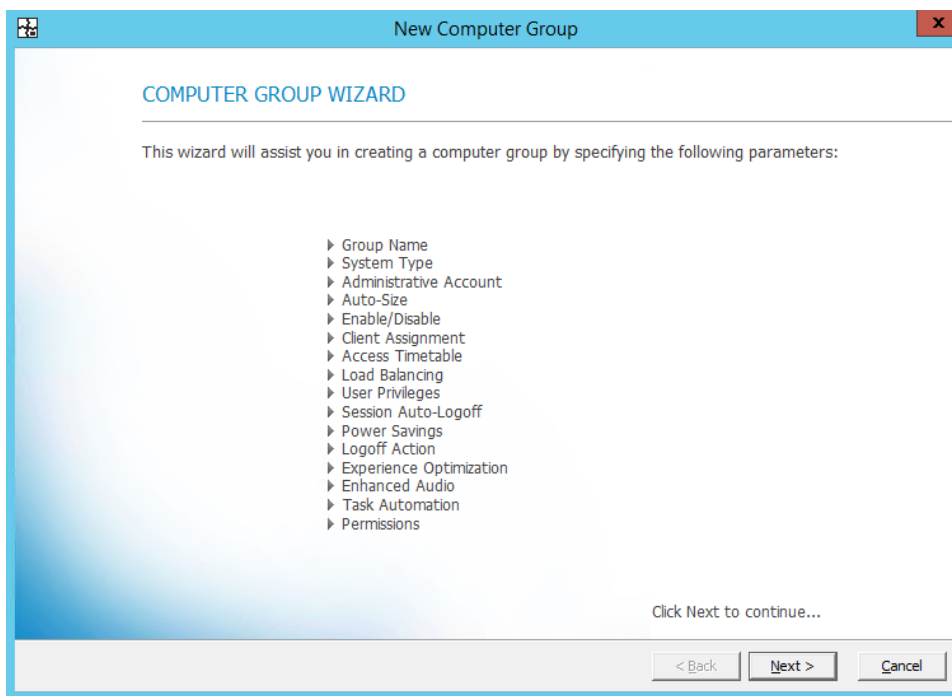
New Computer Group

x

COMPUTER GROUP WIZARD

This wizard will assist you in creating a computer group by specifying the following parameters:

- Group Name
- System Type
- Administrative Account
- Auto-Size
- Enable/Disable
- Client Assignment
- Access Timetable
- Load Balancing
- User Privileges
- Session Auto-Logoff
- Power Savings
- Logoff Action
- Experience Optimization
- Enhanced Audio
- Task Automation
- Permissions

Click Next to continue...

< Back

Next >

Cancel